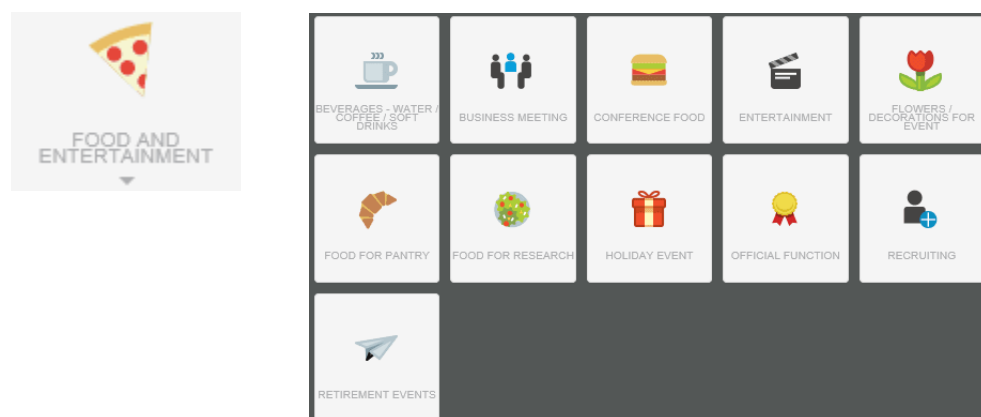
FOOD AND ENTERTAINMENT

BEVERAGES - WATER / COFFEE / SOFT DRINKS

BUSINESS MEETING

CONFERENCE FOOD

ENTERTAINMENT

FLOWERS / DECORATIONS FOR EVENT

FOOD FOR PANTRY

FOOD FOR RESEARCH

HOLIDAY EVENT

OFFICIAL FUNCTION

RECRUITING

RETIREMENT EVENTS